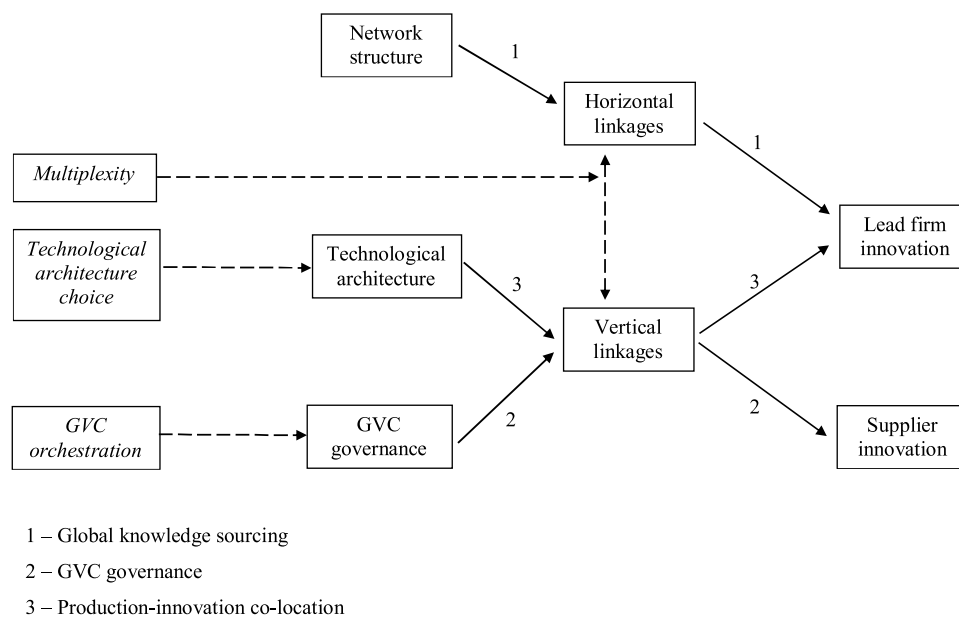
Network structure

1

Horizontal linkages

1

Multiplexity

Lead firm innovation

Technological architecture choice

Technological architecture

3

3

Vertical linkages

GVC orchestration

GVC governance

2

2

Supplier innovation

1 – Global knowledge sourcing

2 – GVC governance

3 – Production-innovation co-location